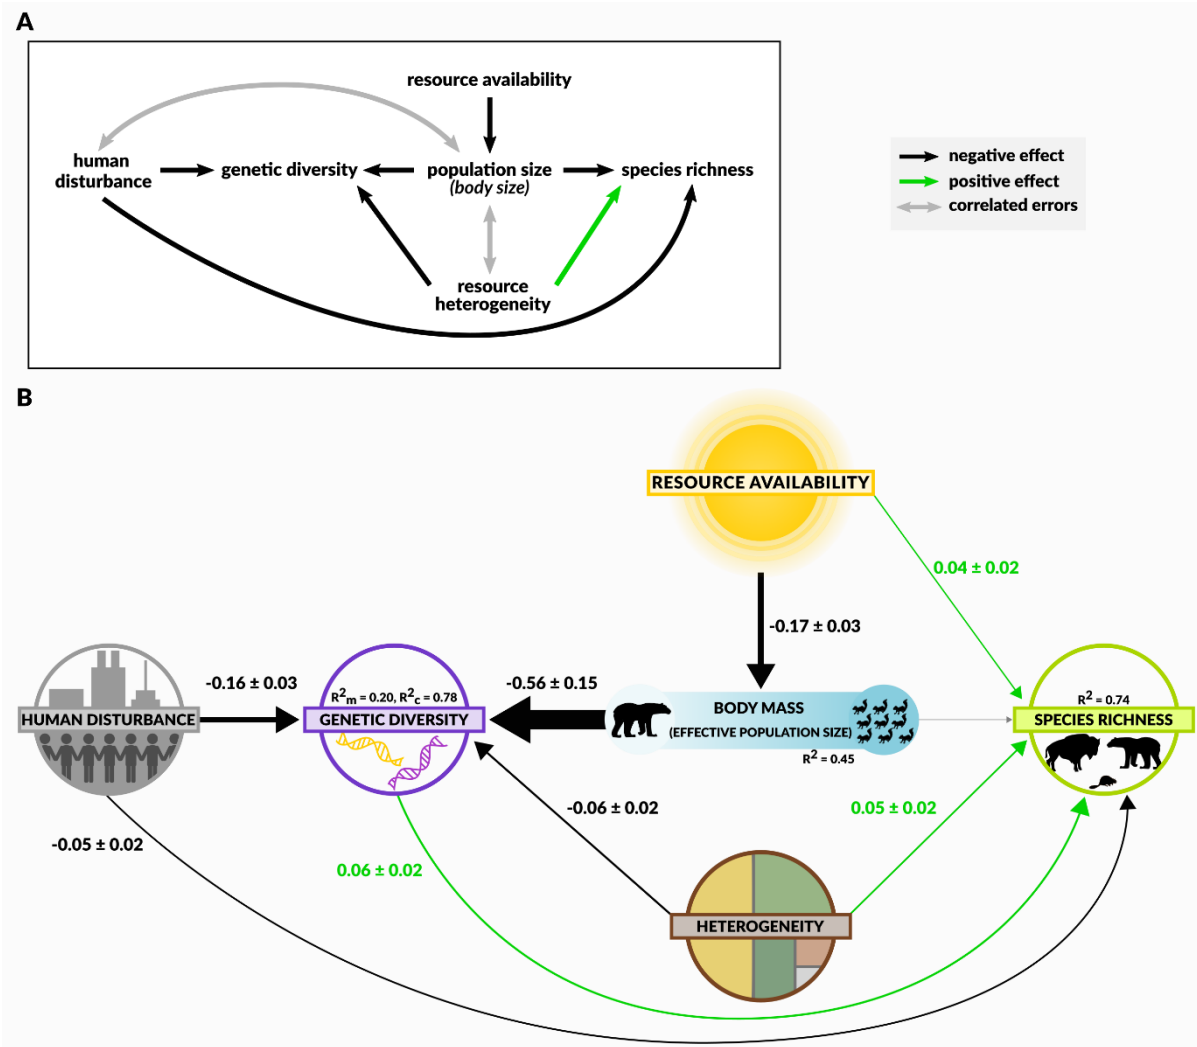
A

resource availability

human disturbance

genetic diversity

population size
(body size)

species richness

resource heterogeneity

negative effect
positive effect
correlated errors

B

RESOURCE AVAILABILITY

0.04 ± 0.02

-0.17 ± 0.03

-0.16 ± 0.03

-0.56 ± 0.15

HUMAN DISTURBANCE

$R^2_m$ = 0.20, $R^2_c$ = 0.78
GENETIC DIVERSITY

BODY MASS
(EFFECTIVE POPULATION SIZE)
$R^2$ = 0.45

$R^2$ = 0.74
SPECIES RICHNESS

-0.06 ± 0.02

0.05 ± 0.02

-0.05 ± 0.02

0.06 ± 0.02

HETEROGENEITY